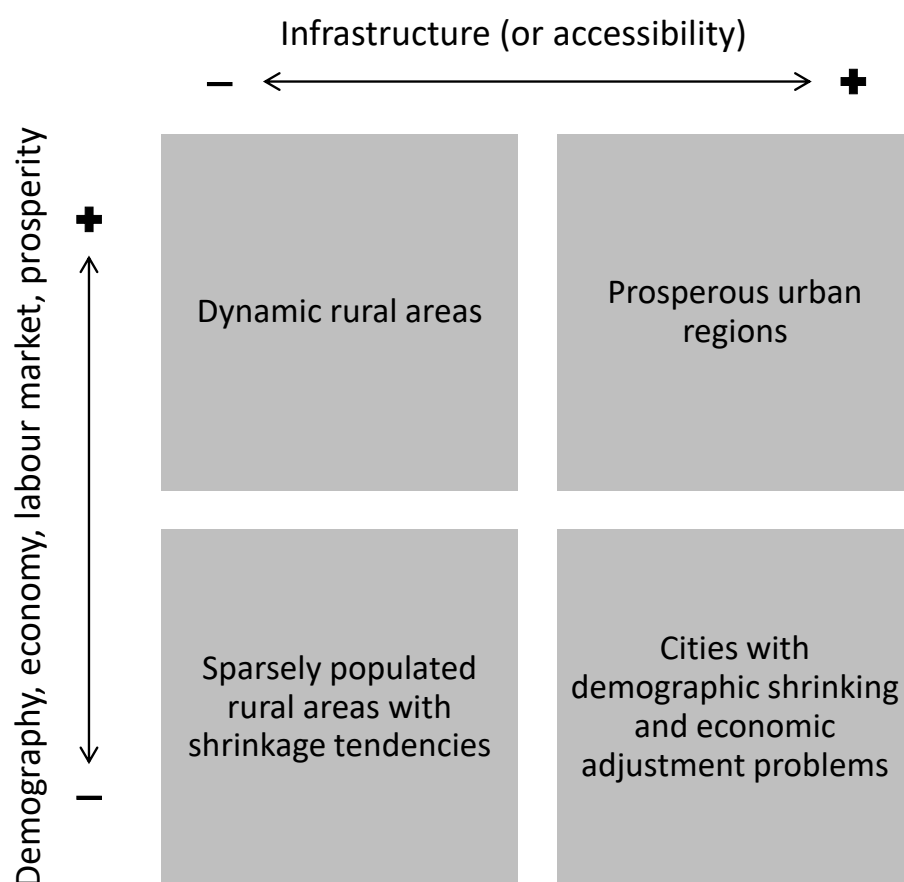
Infrastructure (or accessibility)

– +

Demography, economy, labour market, prosperity

+

–

Dynamic rural areas

Prosperous urban regions

Sparsely populated rural areas with shrinkage tendencies

Cities with demographic shrinking and economic adjustment problems